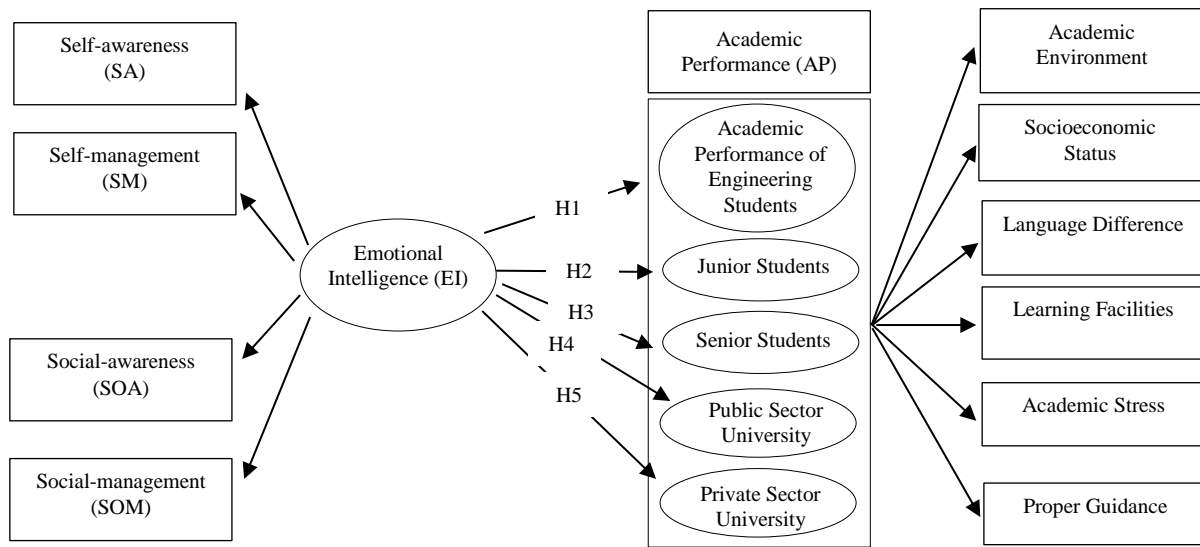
Self-awareness (SA)

Self-management (SM)

Social-awareness (SOA)

Social-management (SOM)

Emotional Intelligence (EI)

H1

H2

H3

H4

H5

Academic Performance (AP)

Academic Performance of Engineering Students

Junior Students

Senior Students

Public Sector University

Private Sector University

Academic Environment

Socioeconomic Status

Language Difference

Learning Facilities

Academic Stress

Proper Guidance